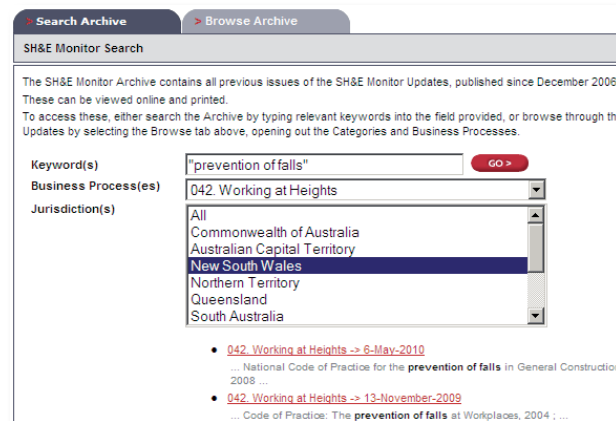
> Search Archive
> Browse Archive

SH&E Monitor Search

The SH&E Monitor Archive contains all previous issues of the SH&E Monitor Updates, published since December 2006
These can be viewed online and printed.
To access these, either search the Archive by typing relevant keywords into the field provided, or browse through th
Updates by selecting the Browse tab above, opening out the Categories and Business Processes.

Keyword(s) "prevention of falls" GO >
Business Process(es) 042. Working at Heights
Jurisdiction(s)
All
Commonwealth of Australia
Australian Capital Territory
New South Wales
Northern Territory
Queensland
South Australia

- 042. Working at Heights -> 6-May-2010
... National Code of Practice for the **prevention of falls** in General Constructio
2008 ...
- 042. Working at Heights -> 13-November-2009
... Code of Practice: The **prevention of falls** at Workplaces, 2004 ; ...